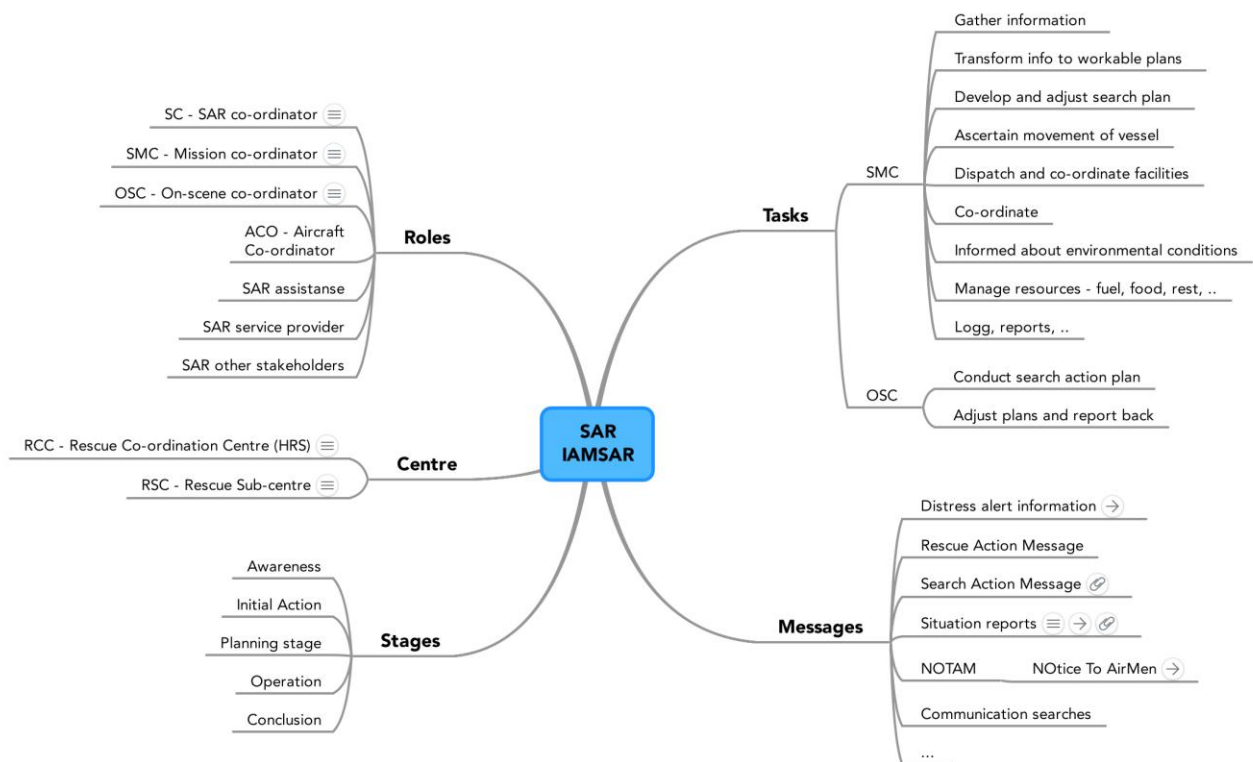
SAR
IAMSAR

Roles
SC - SAR co-ordinator
SMC - Mission co-ordinator
OSC - On-scene co-ordinator
ACO - Aircraft Co-ordinator
SAR assistanse
SAR service provider
SAR other stakeholders

Centre
RCC - Rescue Co-ordination Centre (HRS)
RSC - Rescue Sub-centre

Stages
Awareness
Initial Action
Planning stage
Operation
Conclusion

Tasks
SMC
Gather information
Transform info to workable plans
Develop and adjust search plan
Ascertain movement of vessel
Dispatch and co-ordinate facilities
Co-ordinate
Informed about environmental conditions
Manage resources - fuel, food, rest, ..
Logg, reports, ..
OSC
Conduct search action plan
Adjust plans and report back

Messages
Distress alert information
Rescue Action Message
Search Action Message
Situation reports
NOTAM
NOtice To AirMen
Communication searches
...